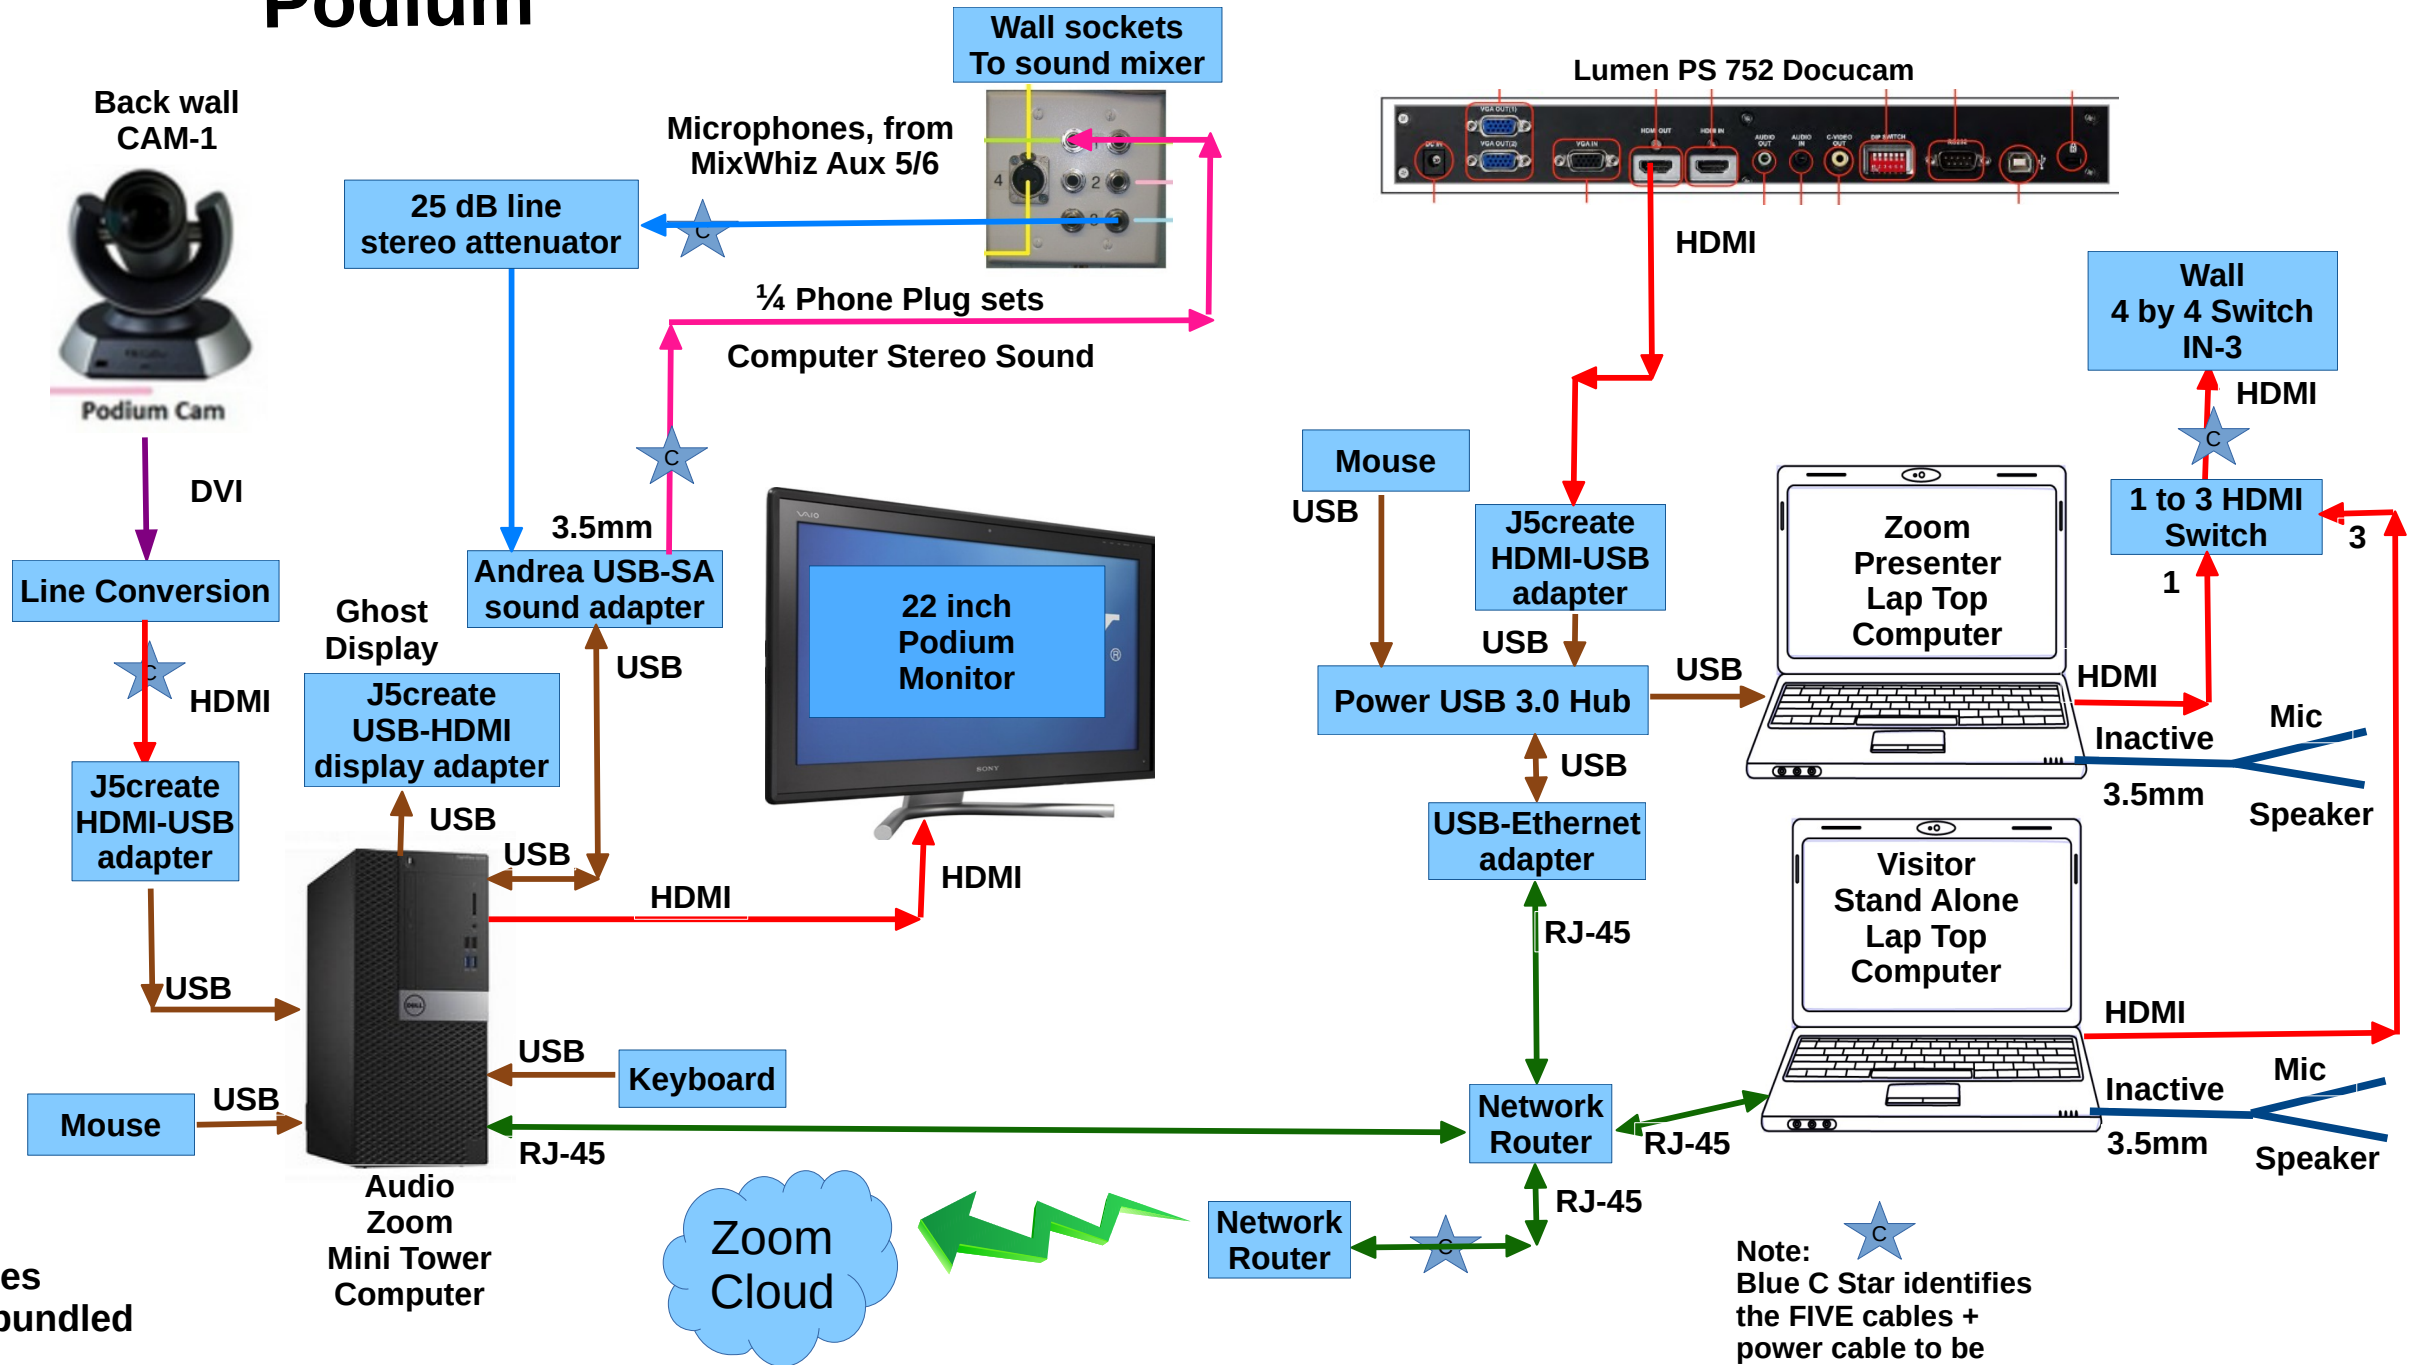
Podium

Wall sockets To sound mixer

Lumen PS 752 Docucam

Back wall CAM-1

Microphones, from MixWhiz Aux 5/6

25 dB line stereo attenuator

C

¼ Phone Plug sets

Computer Stereo Sound

HDMI

Wall 4 by 4 Switch IN-3

HDMI

C

Podium Cam

DVI

C

3.5mm

Andrea USB-SA sound adapter

Mouse

USB

J5create HDMI-USB adapter

Zoom Presenter Lap Top Computer

1 to 3 HDMI Switch

3

1

Line Conversion

C

HDMI

Ghost Display

J5create USB-HDMI display adapter

USB

22 inch Podium Monitor

USB

Power USB 3.0 Hub

USB

HDMI

Inactive

Mic

3.5mm

Speaker

J5create HDMI-USB adapter

USB

USB

USB

USB-Ethernet adapter

HDMI

HDMI

RJ-45

Visitor Stand Alone Lap Top Computer

USB

HDMI

USB

Keyboard

Mouse

USB

Network Router

RJ-45

Inactive

Mic

RJ-45

3.5mm

Speaker

Audio Zoom Mini Tower Computer

Zoom Cloud

Network Router

C

RJ-45

Note:

C

Blue C Star identifies the FIVE cables + power cable to be

es
bundled